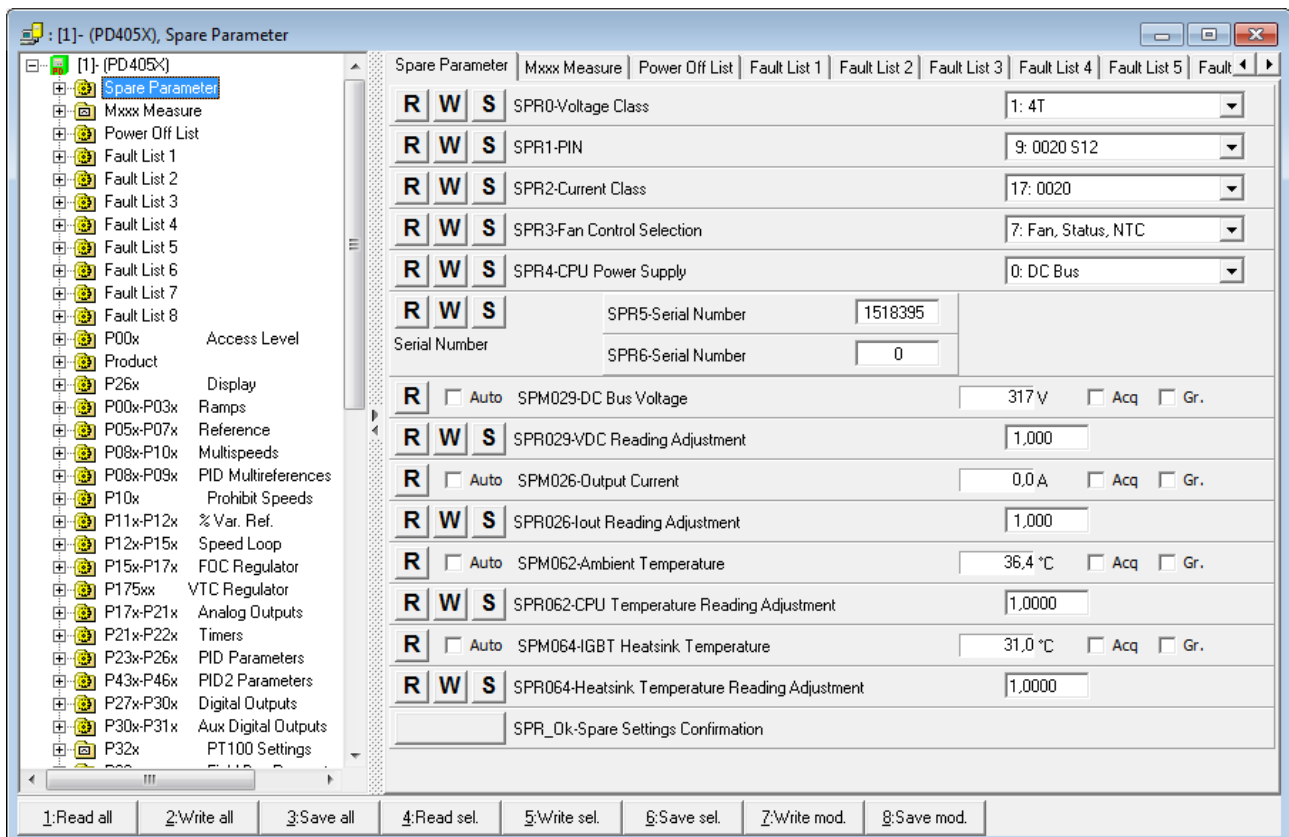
: [1]- (PD405X), Spare Parameter

[1]- (PD405X)
Spare Parameter
Mxxx Measure
Power Off List
Fault List 1
Fault List 2
Fault List 3
Fault List 4
Fault List 5
Fault List 6
Fault List 7
Fault List 8
P00x Access Level
Product
P26x Display
P00x-P03x Ramps
P05x-P07x Reference
P08x-P10x Multispeeds
P08x-P09x PID Multireferences
P10x Prohibit Speeds
P11x-P12x % Var. Ref.
P12x-P15x Speed Loop
P15x-P17x FOC Regulator
P175xx VTC Regulator
P17x-P21x Analog Outputs
P21x-P22x Timers
P23x-P26x PID Parameters
P43x-P46x PID2 Parameters
P27x-P30x Digital Outputs
P30x-P31x Aux Digital Outputs
P32x PT100 Settings
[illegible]

Spare Parameter | Mxxx Measure | Power Off List | Fault List 1 | Fault List 2 | Fault List 3 | Fault List 4 | Fault List 5 | Fault

R W S SPR0-Voltage Class 1: 4T
R W S SPR1-PIN 9: 0020 S12
R W S SPR2-Current Class 17: 0020
R W S SPR3-Fan Control Selection 7: Fan, Status, NTC
R W S SPR4-CPU Power Supply 0: DC Bus
R W S Serial Number SPR5-Serial Number 1518395
SPR6-Serial Number 0
R Auto SPM029-DC Bus Voltage 317 V Acq Gr.
R W S SPR029-VDC Reading Adjustment 1,000
R Auto SPM026-Output Current 0,0 A Acq Gr.
R W S SPR026-Iout Reading Adjustment 1,000
R Auto SPM062-Ambient Temperature 36,4 °C Acq Gr.
R W S SPR062-CPU Temperature Reading Adjustment 1,0000
R Auto SPM064-IGBT Heatsink Temperature 31,0 °C Acq Gr.
R W S SPR064-Heatsink Temperature Reading Adjustment 1,0000
SPR_Ok-Spare Settings Confirmation

1:Read all 2:Write all 3:Save all 4:Read sel. 5:Write sel. 6:Save sel. 7:Write mod. 8:Save mod.